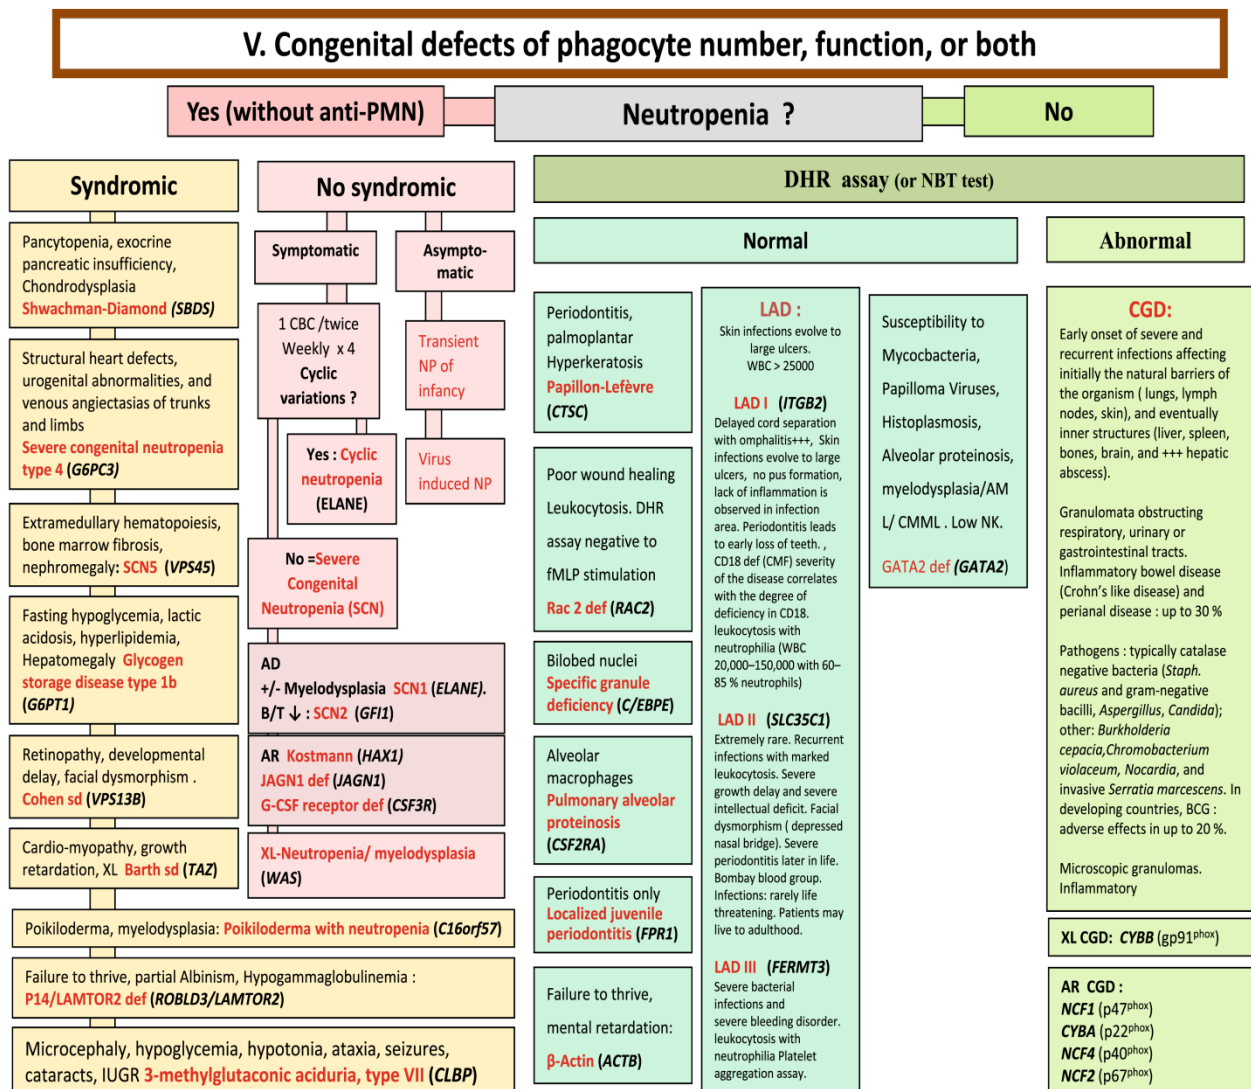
V. Congenital defects of phagocyte number, function, or both

Yes (without anti-PMN)

Neutropenia ?

No

Syndromic

Pancytopenia, exocrine pancreatic insufficiency, Chondrodysplasia Shwachman-Diamond (SBDS)

Structural heart defects, urogenital abnormalities, and venous angiectasias of trunks and limbs Severe congenital neutropenia type 4 (G6PC3)

Extramedullary hematopoiesis, bone marrow fibrosis, nephromegaly: SCN5 (VPS45)

Fasting hypoglycemia, lactic acidosis, hyperlipidemia, Hepatomegaly Glycogen storage disease type 1b (G6PT1)

Retinopathy, developmental delay, facial dysmorphism . Cohen sd (VPS13B)

Cardio-myopathy, growth retardation, XL Barth sd (TAZ)

Poikiloderma, myelodysplasia: Poikiloderma with neutropenia (C16orf57)

Failure to thrive, partial Albinism, Hypogammaglobulinemia : P14/LAMTOR2 def (ROBLD3/LAMTOR2)

Microcephaly, hypoglycemia, hypotonia, ataxia, seizures, cataracts, IUGR 3-methylglutaconic aciduria, type VII (CLBP)

No syndromic

Symptomatic

Asympto-matic

1 CBC /twice Weekly x 4 Cyclic variations ?

Transient NP of infancy

Yes : Cyclic neutropenia (ELANE)

Virus induced NP

No =Severe Congenital Neutropenia (SCN)

AD
+/- Myelodysplasia SCN1 (ELANE).
B/T ↓ : SCN2 (GFI1)

AR Kostmann (HAX1)
JAGN1 def (JAGN1)
G-CSF receptor def (CSF3R)

XL-Neutropenia/ myelodysplasia (WAS)

DHR assay (or NBT test)

Normal

Abnormal

Periodontitis, palmoplantar Hyperkeratosis Papillon-Lefèvre (CTSC)

Poor wound healing Leukocytosis. DHR assay negative to fMLP stimulation Rac 2 def (RAC2)

Bilobed nuclei Specific granule deficiency (C/EBPE)

Alveolar macrophages Pulmonary alveolar proteinosis (CSF2RA)

Periodontitis only Localized juvenile periodontitis (FPR1)

Failure to thrive, mental retardation: β-Actin (ACTB)

LAD :
Skin infections evolve to large ulcers. WBC > 25000

LAD I (ITGB2)
Delayed cord separation with omphalitis+++, Skin infections evolve to large ulcers, no pus formation, lack of inflammation is observed in infection area. Periodontitis leads to early loss of teeth. , CD18 def (CMF) severity of the disease correlates with the degree of deficiency in CD18. leukocytosis with neutrophilia (WBC 20,000–150,000 with 60–85 % neutrophils)

LAD II (SLC35C1)
Extremely rare. Recurrent infections with marked leukocytosis. Severe growth delay and severe intellectual deficit. Facial dysmorphism ( depressed nasal bridge). Severe periodontitis later in life. Bombay blood group. Infections: rarely life threatening. Patients may live to adulthood.

LAD III (FERMT3)
Severe bacterial infections and severe bleeding disorder. leukocytosis with neutrophilia Platelet aggregation assay.

Susceptibility to Mycobacteria, Papilloma Viruses, Histoplasmosis, Alveolar proteinosis, myelodysplasia/AM L/ CMML . Low NK.

GATA2 def (GATA2)

CGD:
Early onset of severe and recurrent infections affecting initially the natural barriers of the organism ( lungs, lymph nodes, skin), and eventually inner structures (liver, spleen, bones, brain, and +++ hepatic abscess).

Granulomata obstructing respiratory, urinary or gastrointestinal tracts. Inflammatory bowel disease (Crohn's like disease) and perianal disease : up to 30 %

Pathogens : typically catalase negative bacteria (Staph. aureus and gram-negative bacilli, Aspergillus, Candida); other: Burkholderia cepacia,Chromobacterium violaceum, Nocardia, and invasive Serratia marcescens. In developing countries, BCG : adverse effects in up to 20 %.

Microscopic granulomas. Inflammatory

XL CGD: CYBB (gp91$^{phox}$)

AR CGD :
NCF1 (p47$^{phox}$)
CYBA (p22$^{phox}$)
NCF4 (p40$^{phox}$)
NCF2 (p67$^{phox}$)